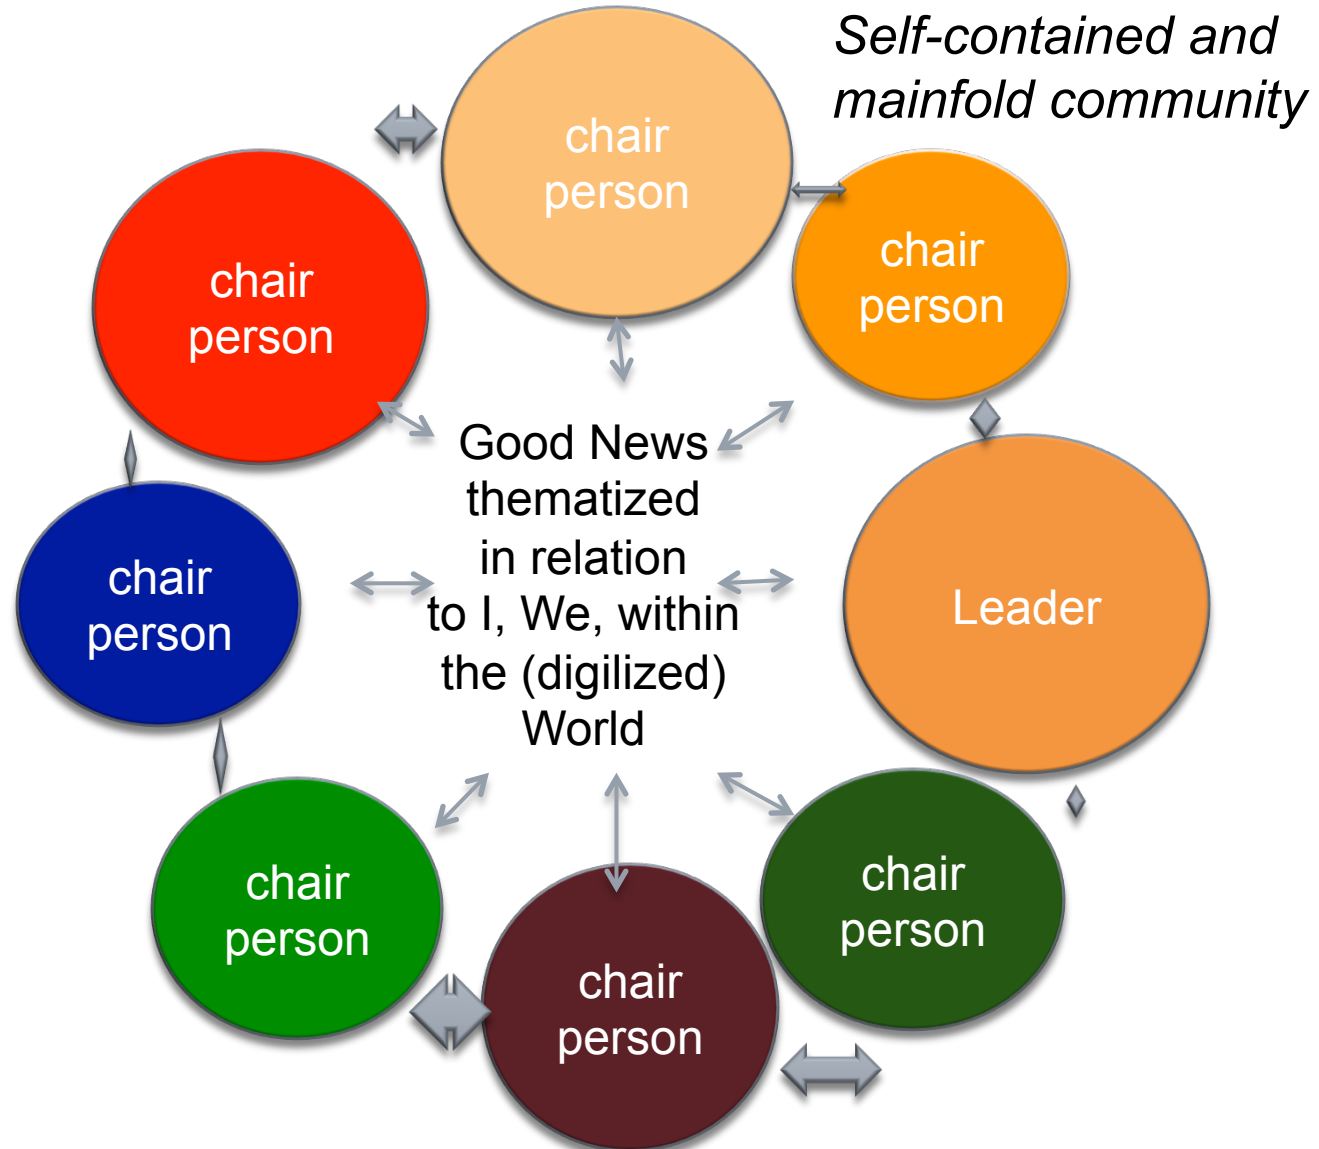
Self-contained and mainfold community

chair person

chair person

chair person

Good News thematized in relation to I, We, within the (digilized) World

chair person

Leader

chair person

chair person

chair person